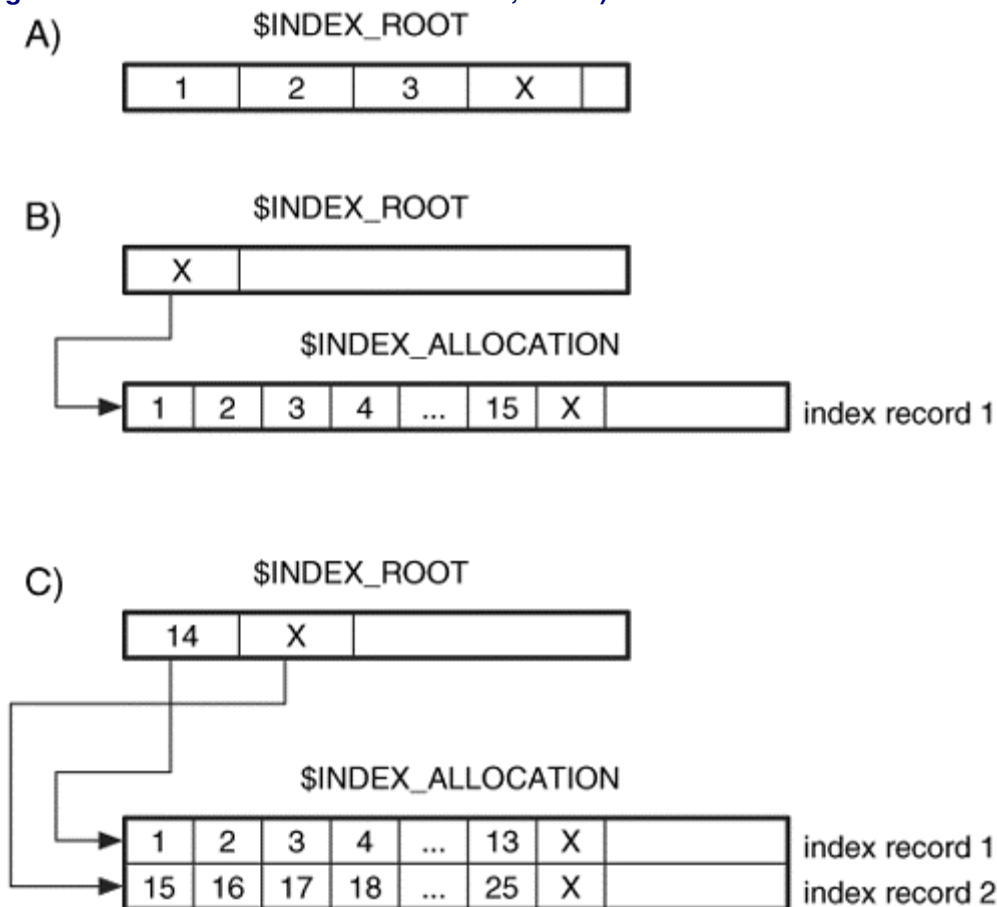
A) $INDEX_ROOT

| 1 | 2 | 3 | X | |
|---|---|---|---|---|

B) $INDEX_ROOT

| X | |
|---|---|

$INDEX_ALLOCATION

| 1 | 2 | 3 | 4 | ... | 15 | X | |
|---|---|---|---|---|---|---|---|

index record 1

C) $INDEX_ROOT

| 14 | X | |
|---|---|---|

$INDEX_ALLOCATION

| 1 | 2 | 3 | 4 | ... | 13 | X | | index record 1 |
|---|---|---|---|---|---|---|---|---|
| 15 | 16 | 17 | 18 | ... | 25 | X | | index record 2 |